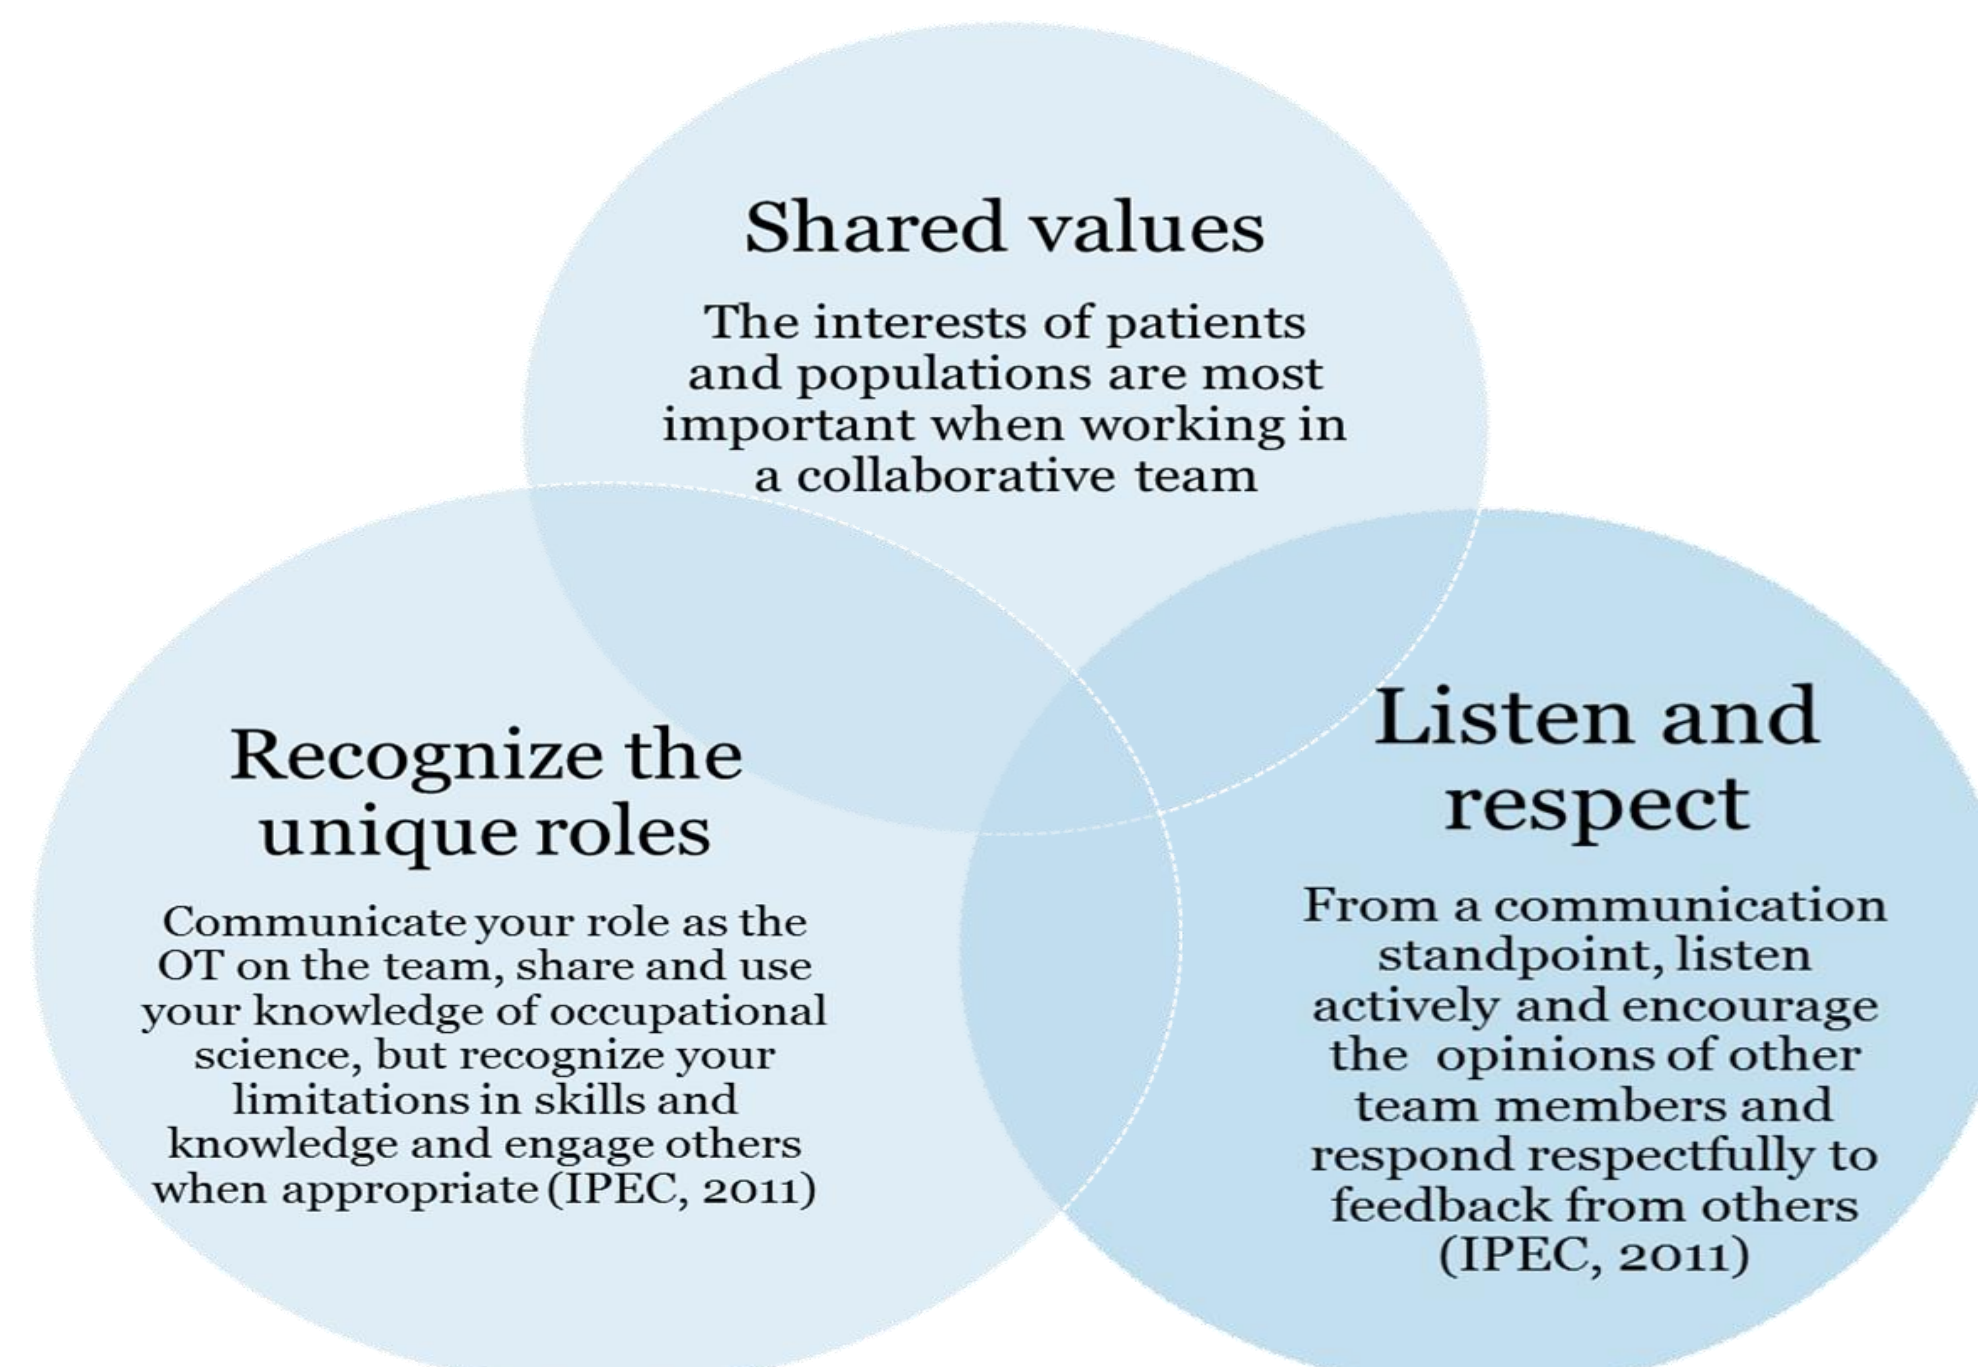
Shared values

The interests of patients and populations are most important when working in a collaborative team

Recognize the unique roles

Communicate your role as the OT on the team, share and use your knowledge of occupational science, but recognize your limitations in skills and knowledge and engage others when appropriate (IPEC, 2011)

Listen and respect

From a communication standpoint, listen actively and encourage the opinions of other team members and respond respectfully to feedback from others (IPEC, 2011)